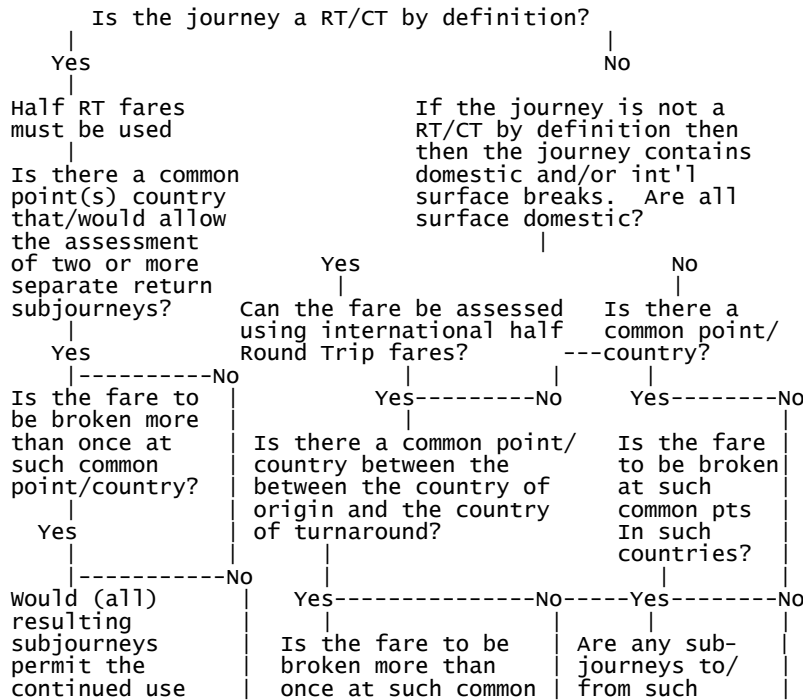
Is the journey a RT/CT by definition?

Yes

No

Half RT fares must be used

Is there a common point(s) country that/would allow the assessment of two or more separate return subjourneys?

Yes

No

Is the fare to be broken more than once at such common point/country?

Yes

No

Would (all) resulting subjourneys permit the continued use

If the journey is not a RT/CT by definition then then the journey contains domestic and/or int'l surface breaks. Are all surface domestic?

Yes

Can the fare be assessed using international half Round Trip fares?

Yes

No

Is there a common point/ country between the between the country of origin and the country of turnaround?

Yes

No

Is the fare to be broken more than once at such common

No

Is there a common point/ country?

Yes

No

Is the fare to be broken at such common pts In such countries?

Yes

No

Are any sub-journeys to/ from such